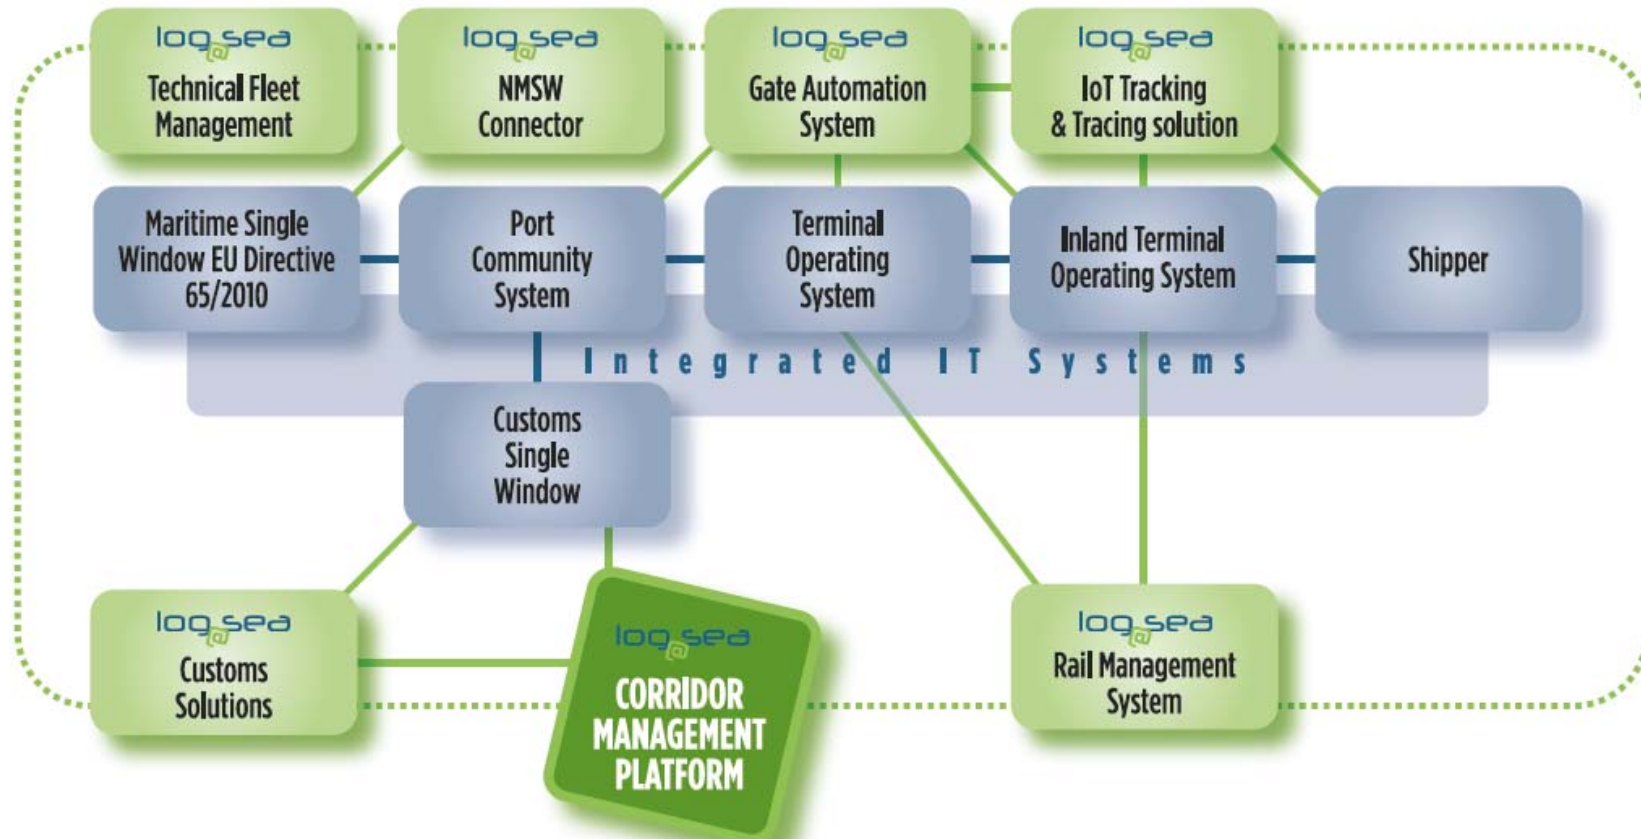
log@sea
Technical Fleet Management

log@sea
NMSW Connector

log@sea
Gate Automation System

log@sea
IoT Tracking & Tracing solution

Maritime Single Window EU Directive 65/2010

Port Community System

Terminal Operating System

Inland Terminal Operating System

Shipper

Integrated IT Systems

Customs Single Window

log@sea
Customs Solutions

log@sea
CORRIDOR MANAGEMENT PLATFORM

log@sea
Rail Management System